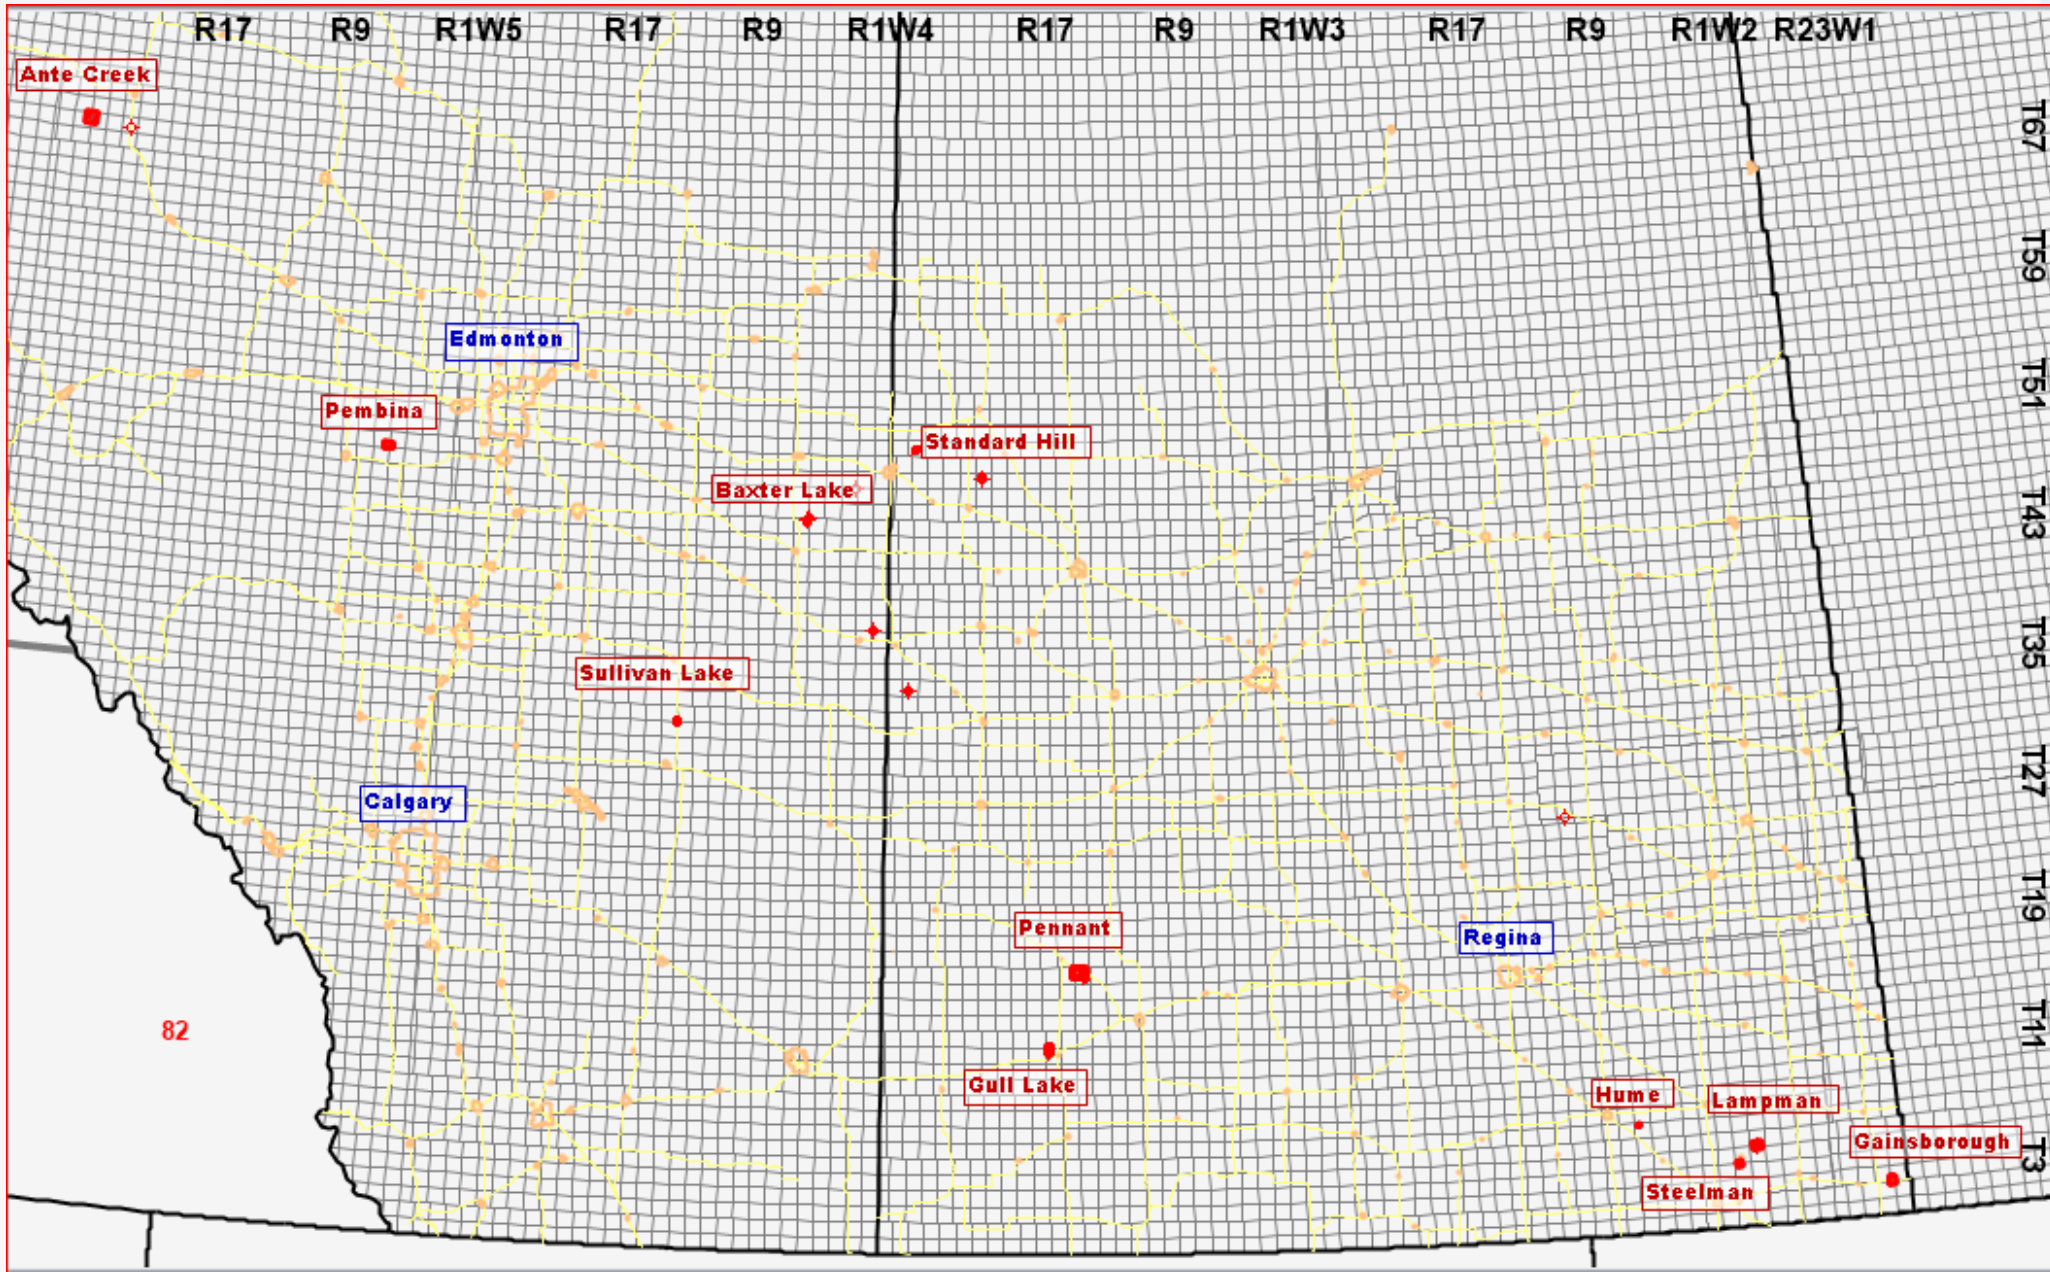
R17 R9 R1W5 R17 R9 R1W4 R17 R9 R1W3 R17 R9 R1W2 R23W1

T67
T59
T51
T43
T35
T27
T19
T11
T3

Ante Creek
Edmonton
Pembina
Standard Hill
Baxter Lake
Sullivan Lake
Calgary
Pennant
Regina
82
Gull Lake
Hume
Lampman
Gainsborough
Steelman